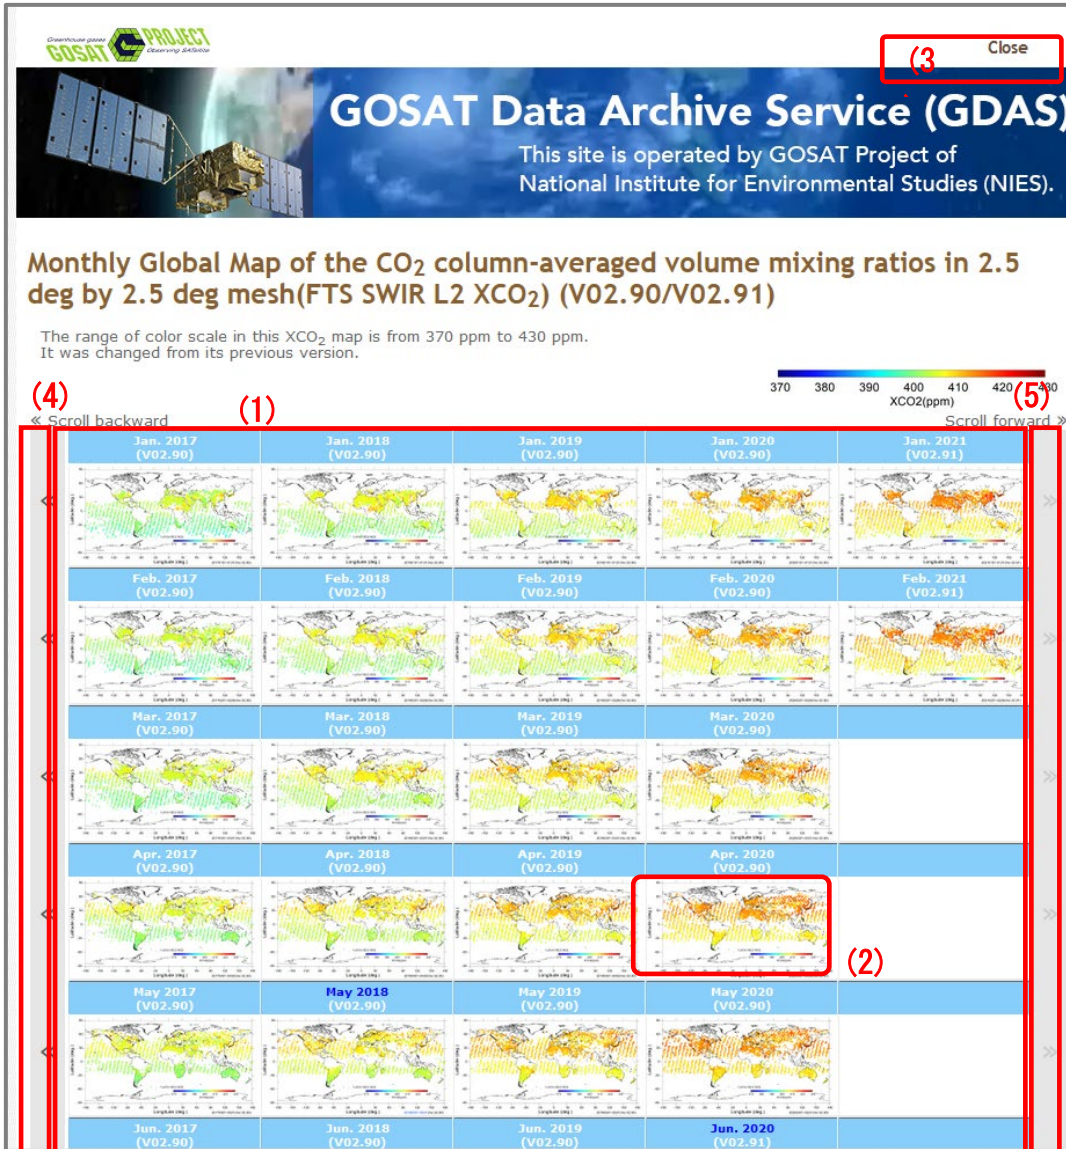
Greenhouse gases Observing Satellite GOSAT PROJECT

(3

Close

GOSAT Data Archive Service (GDAS)

This site is operated by GOSAT Project of National Institute for Environmental Studies (NIES).

Monthly Global Map of the $CO_2$ column-averaged volume mixing ratios in 2.5 deg by 2.5 deg mesh(FTS SWIR L2 $XCO_2$) (V02.90/V02.91)

The range of color scale in this $XCO_2$ map is from 370 ppm to 430 ppm.
It was changed from its previous version.

370 380 390 400 410 420 430
XCO2(ppm)

(4) (1) (5)

« Scroll backward

Scroll forward »

| Jan. 2017 (V02.90) | Jan. 2018 (V02.90) | Jan. 2019 (V02.90) | Jan. 2020 (V02.90) | Jan. 2021 (V02.91) |
|---|---|---|---|---|
| Feb. 2017 (V02.90) | Feb. 2018 (V02.90) | Feb. 2019 (V02.90) | Feb. 2020 (V02.90) | Feb. 2021 (V02.91) |
| Mar. 2017 (V02.90) | Mar. 2018 (V02.90) | Mar. 2019 (V02.90) | Mar. 2020 (V02.90) | |
| Apr. 2017 (V02.90) | Apr. 2018 (V02.90) | Apr. 2019 (V02.90) | Apr. 2020 (V02.90) | |
| May 2017 (V02.90) | May 2018 (V02.90) | May 2019 (V02.90) | May 2020 (V02.90) | |
| Jun. 2017 (V02.90) | Jun. 2018 (V02.90) | Jun. 2019 (V02.90) | Jun. 2020 (V02.91) | |

(2)